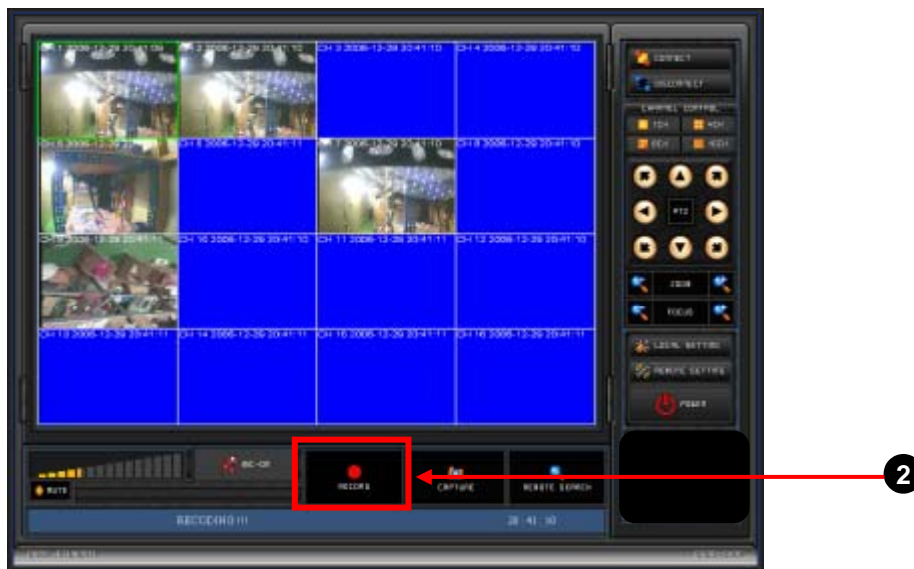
CH 1 2006-12-29 20:41:10
CH 2 2006-12-29 20:41:10
CH 3 2006-12-29 20:41:10
CH 4 2006-12-29 20:41:10
CH 5 2006-12-29 20:41:10
CH 6 2006-12-29 20:41:11
CH 7 2006-12-29 20:41:10
CH 8 2006-12-29 20:41:10
CH 9 2006-12-29 20:41:11
CH 10 2006-12-29 20:41:10
CH 11 2006-12-29 20:41:11
CH 12 2006-12-29 20:41:11
CH 13 2006-12-29 20:41:11
CH 14 2006-12-29 20:41:11
CH 15 2006-12-29 20:41:11
CH 16 2006-12-29 20:41:11

CONNECT
DISCONNECT
CHANNEL CONTROL
1CH
4CH
9CH
16CH
PTZ
ZOOM
FOCUS
LOCAL SETTING
REMOTE SETTING
POWER

MUTE
MIC-ON
RECORD
CAPTURE
REMOTE SEARCH
RECORDING !!!
20 : 41 : 10

2